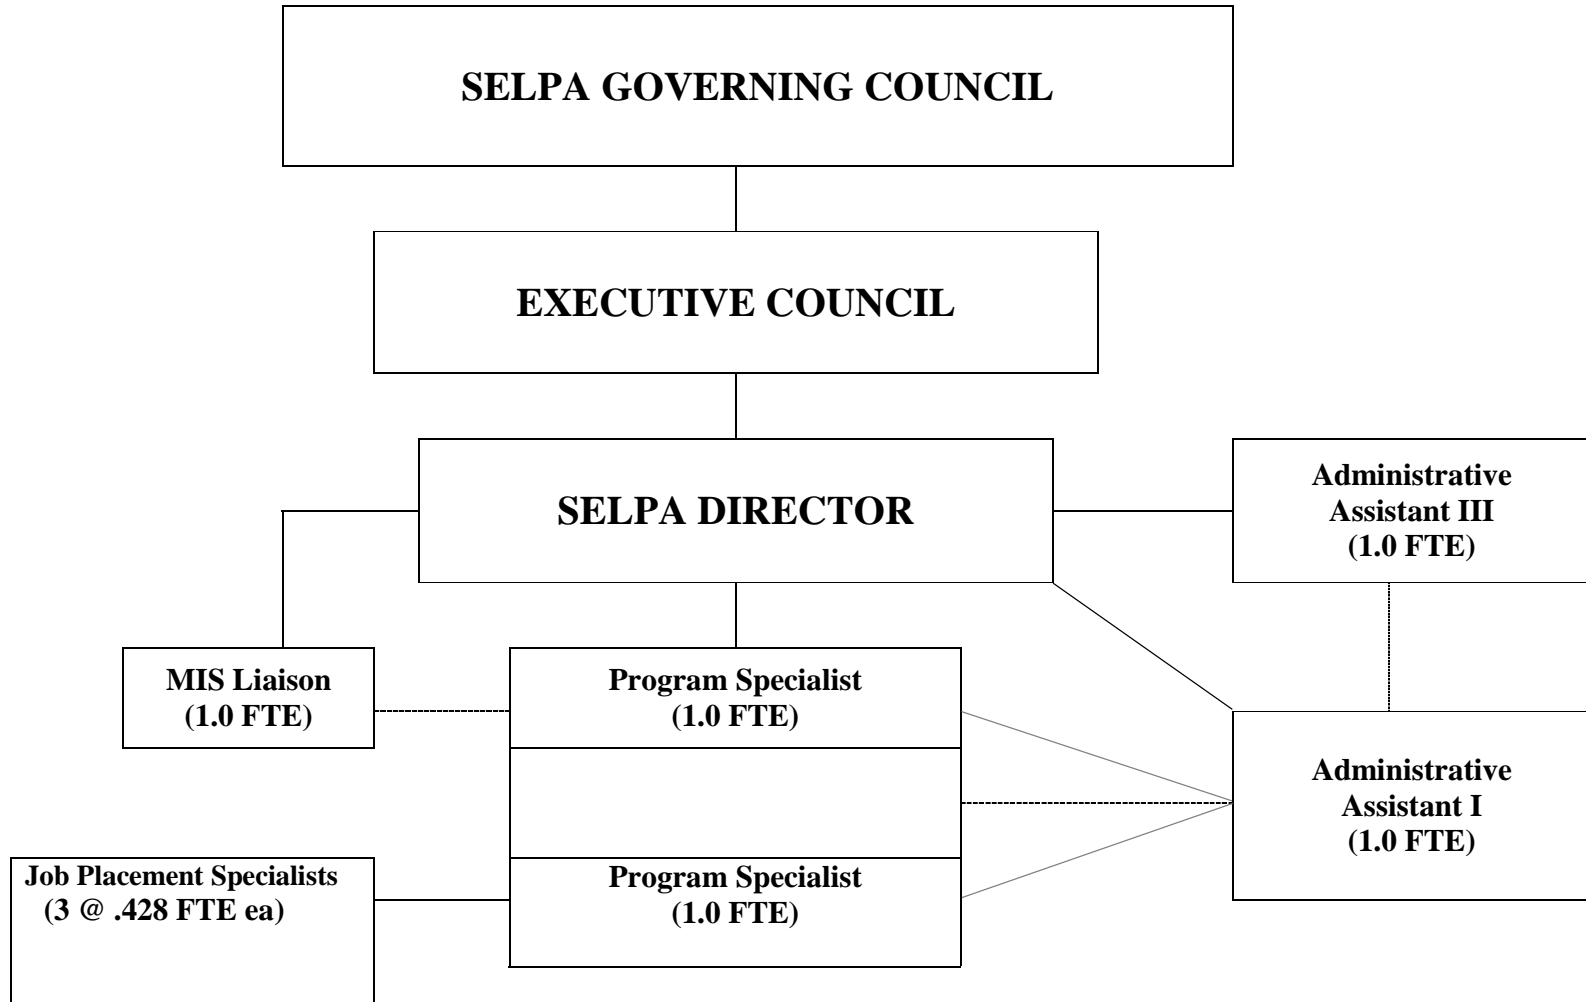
SELPA GOVERNING COUNCIL

EXECUTIVE COUNCIL

SELPA DIRECTOR

Administrative Assistant III (1.0 FTE)

MIS Liaison (1.0 FTE)

Program Specialist (1.0 FTE)

Administrative Assistant I (1.0 FTE)

Job Placement Specialists (3 @ .428 FTE ea)

Program Specialist (1.0 FTE)